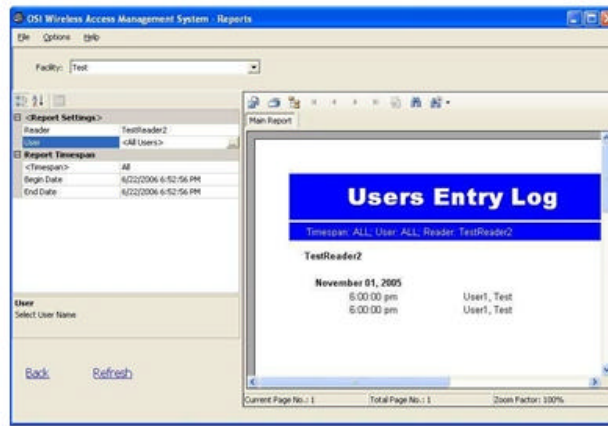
OSI Wireless Access Management System - Reports

File Options Help

Facility: Test

<Report Settings>

| Reader | TestReader2 |
|---|---|
| User | <All Users> |

Report Timespan

| <Timespan> | All |
|---|---|
| Begin Date | 6/22/2006 6:52:56 PM |
| End Date | 6/22/2006 6:52:56 PM |

User
Select User Name

Back Refresh

Main Report

Users Entry Log

Timespan: ALL; User: ALL; Reader: TestReader2

TestReader2

November 01, 2005
6:00:00 pm User1, Test
6:00:00 pm User1, Test

Current Page No.: 1 Total Page No.: 1 Zoom Factor: 100%